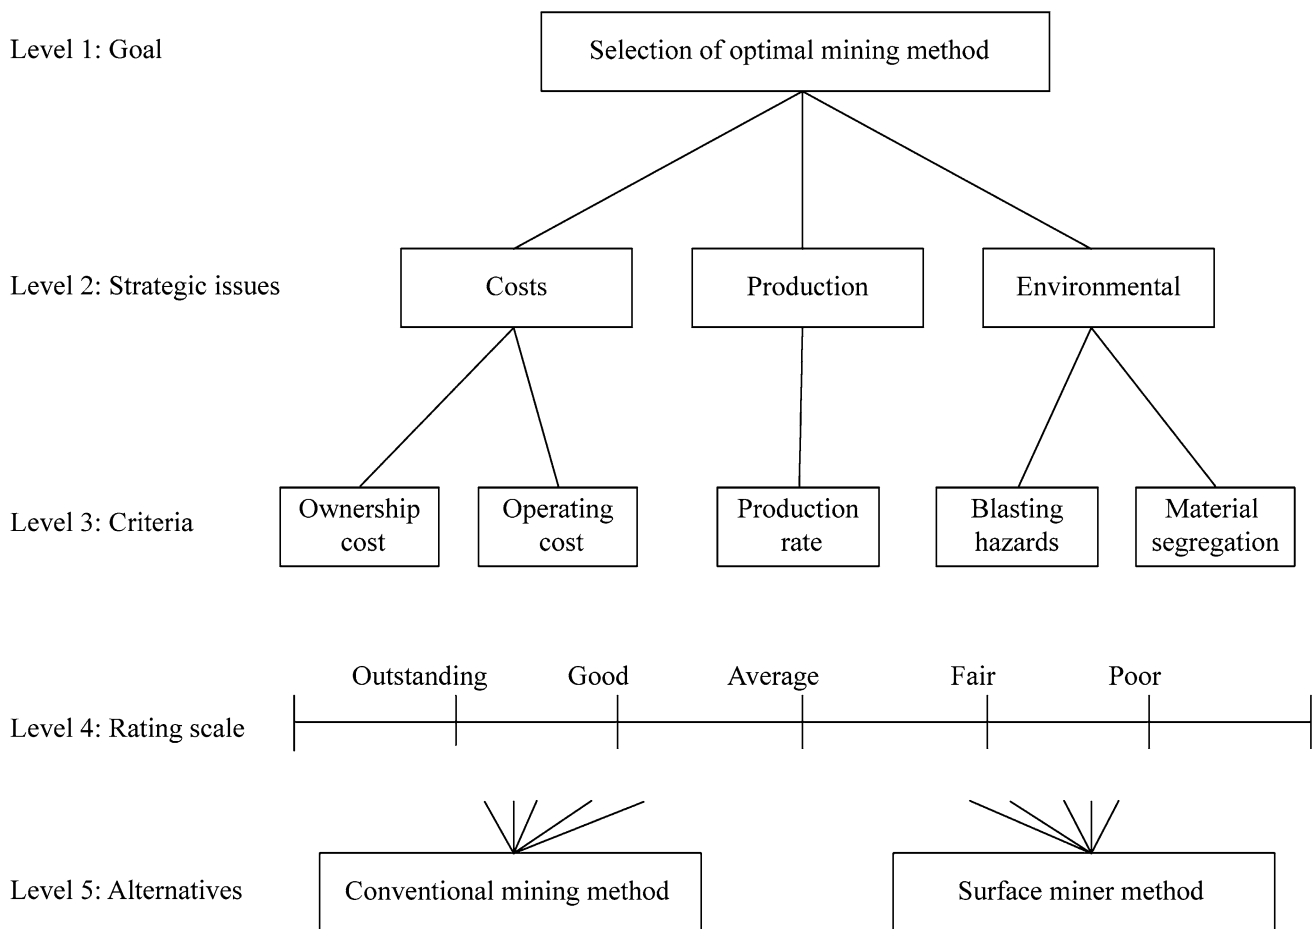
Level 1: Goal

Selection of optimal mining method

Level 2: Strategic issues

Costs

Production

Environmental

Level 3: Criteria

Ownership cost

Operating cost

Production rate

Blasting hazards

Material segregation

Outstanding

Good

Average

Fair

Poor

Level 4: Rating scale

Level 5: Alternatives

Conventional mining method

Surface miner method